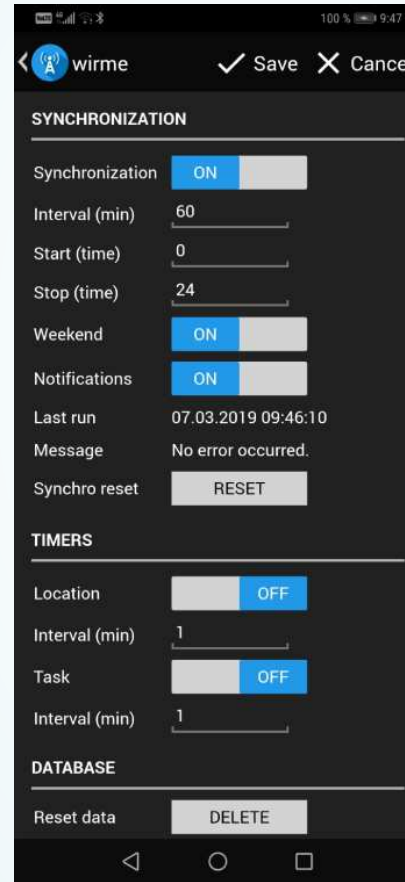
100 % 9:47

wirme ✓ Save ✕ Cance

SYNCHRONIZATION

Synchronization ON

Interval (min) 60

Start (time) 0

Stop (time) 24

Weekend ON

Notifications ON

Last run 07.03.2019 09:46:10

Message No error occurred.

Synchro reset RESET

TIMERS

Location OFF

Interval (min) 1

Task OFF

Interval (min) 1

DATABASE

Reset data DELETE